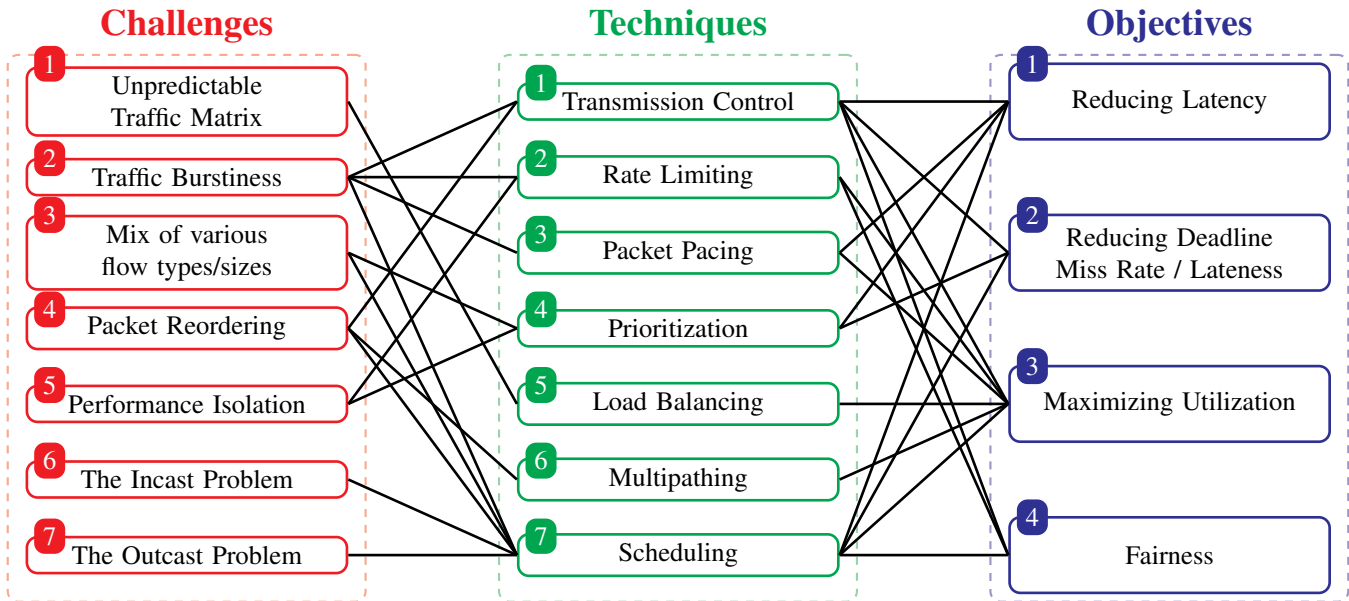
Challenges

1 Unpredictable Traffic Matrix

2 Traffic Burstiness

3 Mix of various flow types/sizes

4 Packet Reordering

5 Performance Isolation

6 The Incast Problem

7 The Outcast Problem

Techniques

1 Transmission Control

2 Rate Limiting

3 Packet Pacing

4 Prioritization

5 Load Balancing

6 Multipathing

7 Scheduling

Objectives

1 Reducing Latency

2 Reducing Deadline Miss Rate / Lateness

3 Maximizing Utilization

4 Fairness